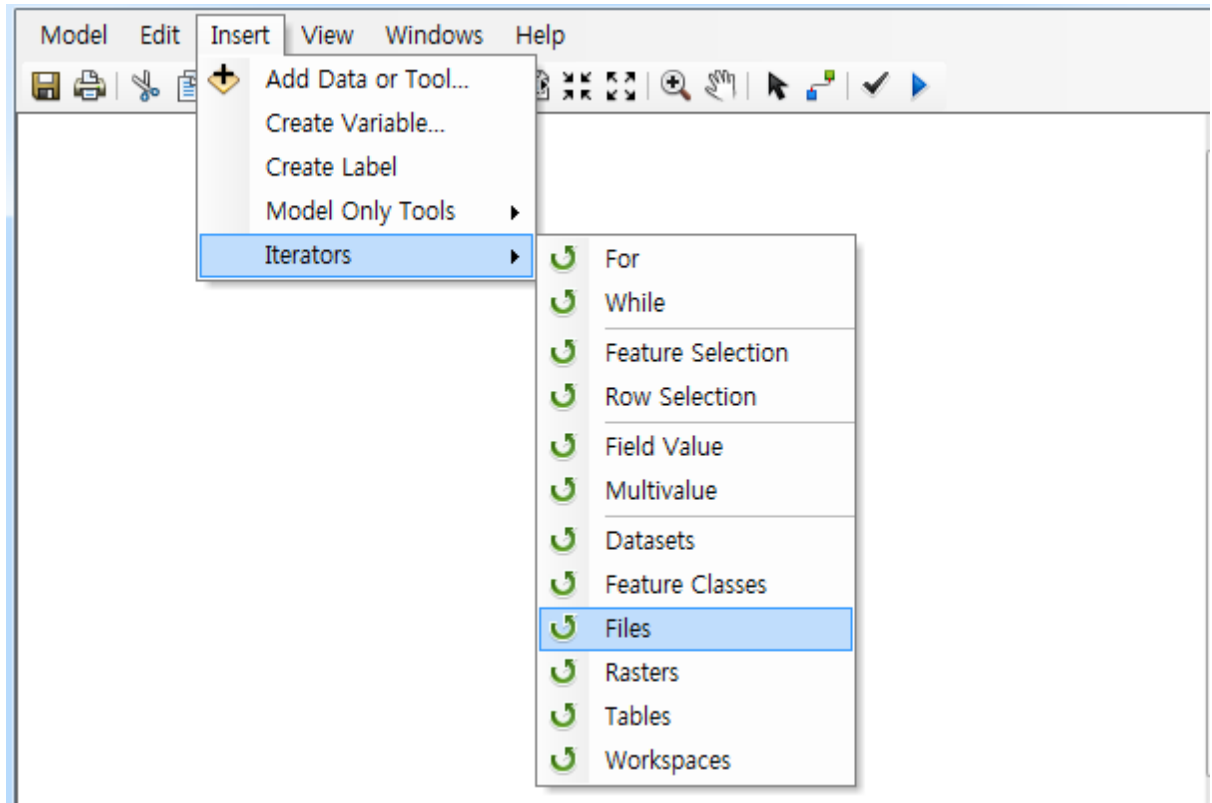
Model Edit Insert View Windows Help

Add Data or Tool...
Create Variable...
Create Label
Model Only Tools
Iterators

For
While
Feature Selection
Row Selection
Field Value
Multivalue
Datasets
Feature Classes
Files
Rasters
Tables
Workspaces